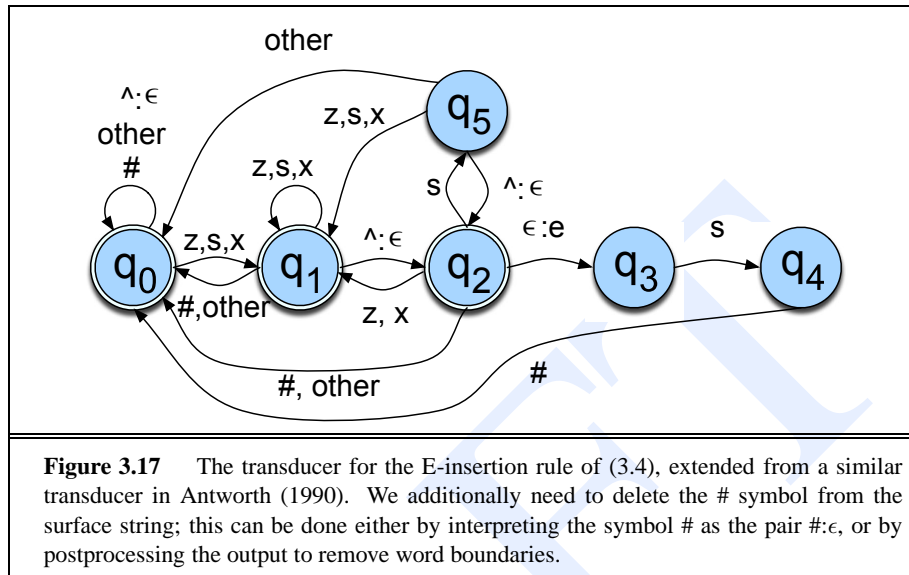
other

^:$\epsilon$
other
#

z,s,x

z,s,x

$q_5$

s

^:$\epsilon$

z,s,x

^:$\epsilon$

$\epsilon$:e

s

$q_0$

$q_1$

$q_2$

$q_3$

$q_4$

#,other

z, x

#

#, other

**Figure 3.17** The transducer for the E-insertion rule of (3.4), extended from a similar transducer in Antworth (1990). We additionally need to delete the # symbol from the surface string; this can be done either by interpreting the symbol # as the pair #:$\epsilon$, or by postprocessing the output to remove word boundaries.